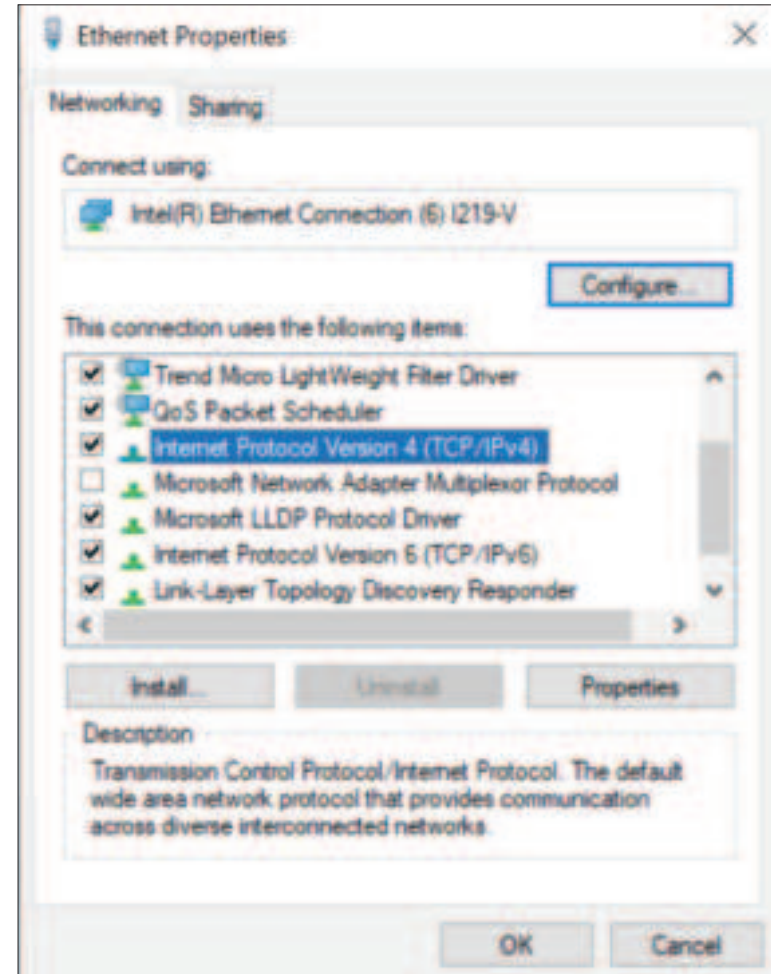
Ethernet Properties

Networking Sharing

Connect using:

Intel(R) Ethernet Connection (6) I219-V

Configure...

This connection uses the following items:

Trend Micro LightWeight Filter Driver
QoS Packet Scheduler
Internet Protocol Version 4 (TCP/IPv4)
Microsoft Network Adapter Multiplexor Protocol
Microsoft LLDP Protocol Driver
Internet Protocol Version 6 (TCP/IPv6)
Link-Layer Topology Discovery Responder

Install... Uninstall Properties

Description

Transmission Control Protocol/Internet Protocol. The default wide area network protocol that provides communication across diverse interconnected networks.

OK Cancel